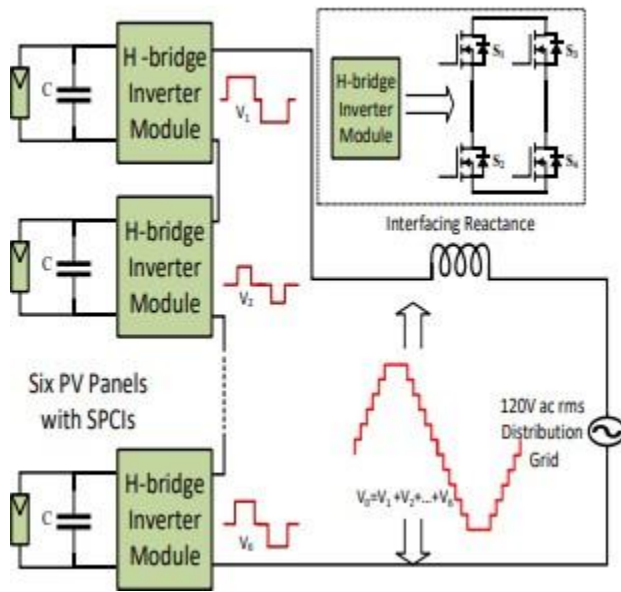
C

H -bridge Inverter Module

$V_1$

H-bridge Inverter Module

$S_1$ $S_3$ $S_2$ $S_4$

Interfacing Reactance

C

H-bridge Inverter Module

$V_2$

Six PV Panels with SPCIs

120V ac rms Distribution Grid

C

H-bridge Inverter Module

$V_0=V_1+V_2+...+V_6$

$V_6$